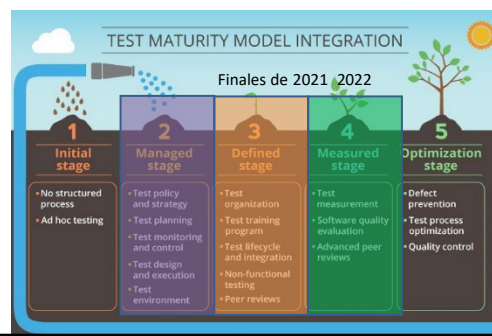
TEST MATURITY MODEL INTEGRATION

Finales de 2021 2022

1
Initial stage
• No structured process
• Ad hoc testing

2
Managed stage
• Test policy and strategy
• Test planning
• Test monitoring and control
• Test design and execution
• Test environment

3
Defined stage
• Test organization
• Test training program
• Test lifecycle and integration
• Non-functional testing
• Peer reviews

4
Measured stage
• Test measurement
• Software quality evaluation
• Advanced peer reviews

5
Optimization stage
• Defect prevention
• Test process optimization
• Quality control